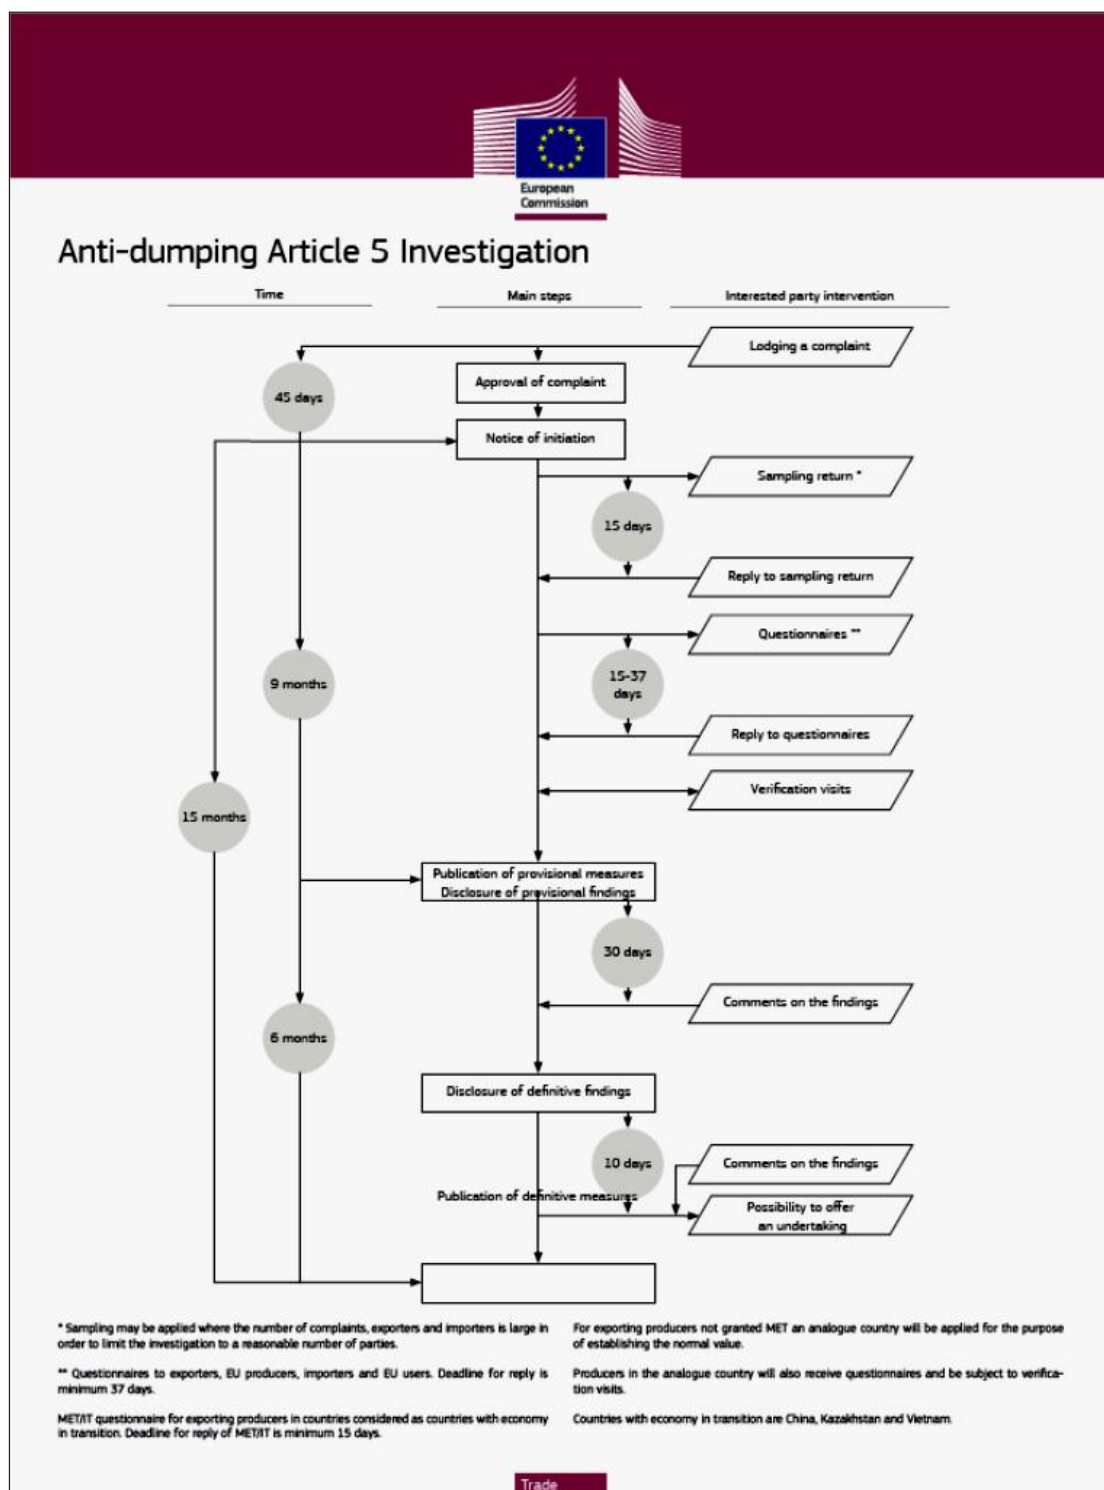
European Commission

Anti-dumping Article 5 Investigation

Time

Main steps

Interested party intervention

Lodging a complaint

45 days

Approval of complaint

Notice of initiation

Sampling return *

15 days

Reply to sampling return

Questionnaires **

9 months

15-37 days

Reply to questionnaires

Verification visits

15 months

Publication of provisional measures
Disclosure of provisional findings

30 days

Comments on the findings

6 months

Disclosure of definitive findings

10 days

Comments on the findings

Publication of definitive measures

Possibility to offer an undertaking

* Sampling may be applied where the number of complaints, exporters and importers is large in order to limit the investigation to a reasonable number of parties.

** Questionnaires to exporters, EU producers, importers and EU users. Deadline for reply is minimum 37 days.

MET/IT questionnaire for exporting producers in countries considered as countries with economy in transition. Deadline for reply of MET/IT is minimum 15 days.

For exporting producers not granted MET an analogue country will be applied for the purpose of establishing the normal value.

Producers in the analogue country will also receive questionnaires and be subject to verification visits.

Countries with economy in transition are China, Kazakhstan and Vietnam.

Trade